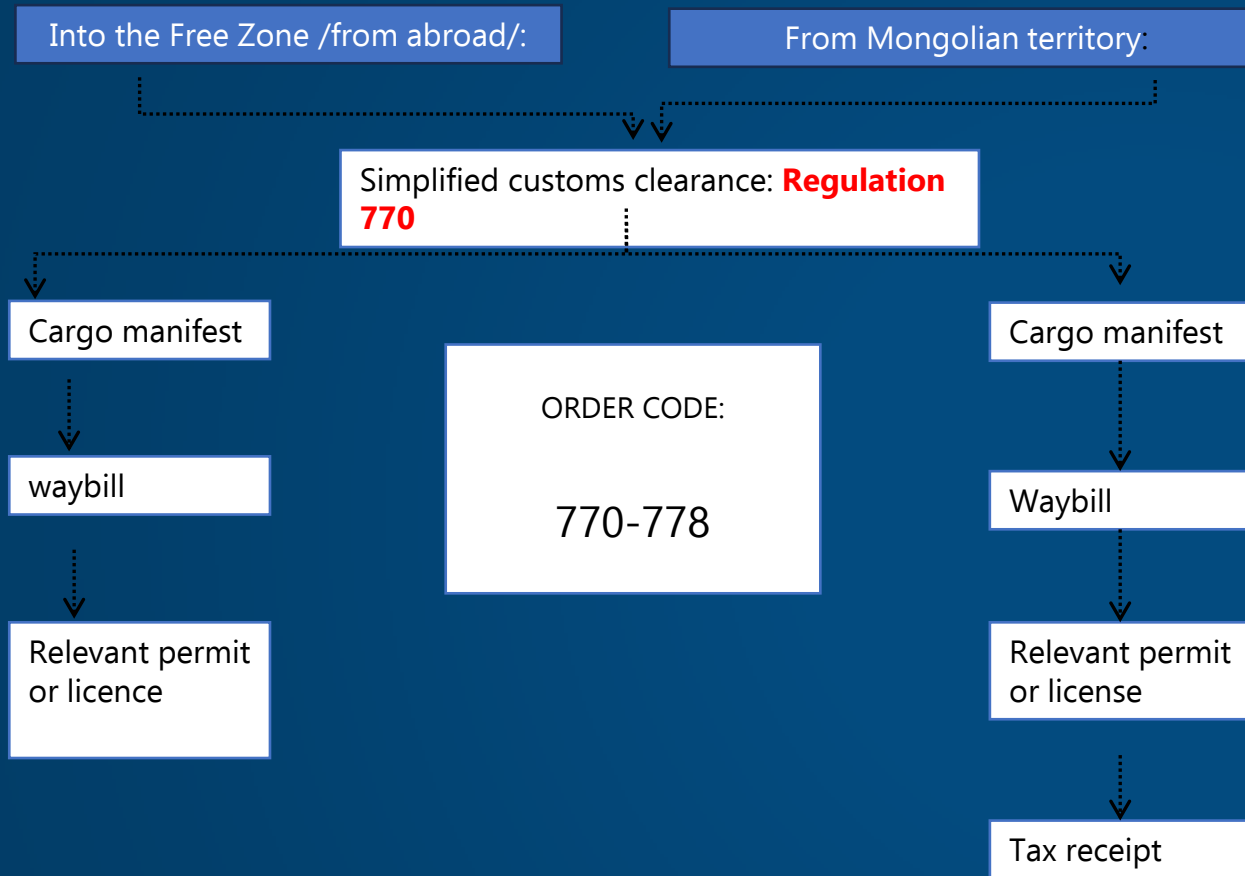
Into the Free Zone /from abroad/:

From Mongolian territory:

Simplified customs clearance: **Regulation 770**

Cargo manifest

waybill

Relevant permit or licence

ORDER CODE:

770-778

Cargo manifest

Waybill

Relevant permit or license

Tax receipt